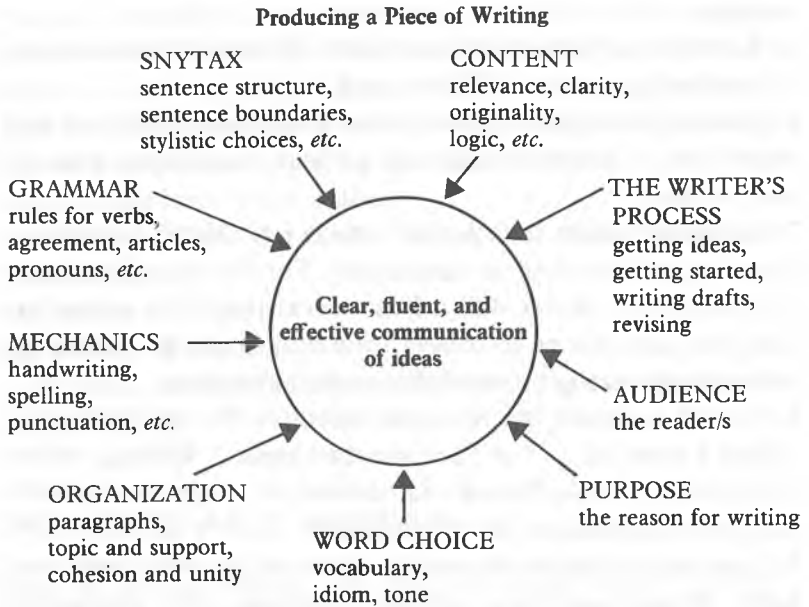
Producing a Piece of Writing

SNYTAX
sentence structure, sentence boundaries, stylistic choices, *etc.*

CONTENT
relevance, clarity, originality, logic, *etc.*

GRAMMAR
rules for verbs, agreement, articles, pronouns, *etc.*

THE WRITER'S PROCESS
getting ideas, getting started, writing drafts, revising

Clear, fluent, and effective communication of ideas

MECHANICS
handwriting, spelling, punctuation, *etc.*

AUDIENCE
the reader/s

ORGANIZATION
paragraphs, topic and support, cohesion and unity

PURPOSE
the reason for writing

WORD CHOICE
vocabulary, idiom, tone